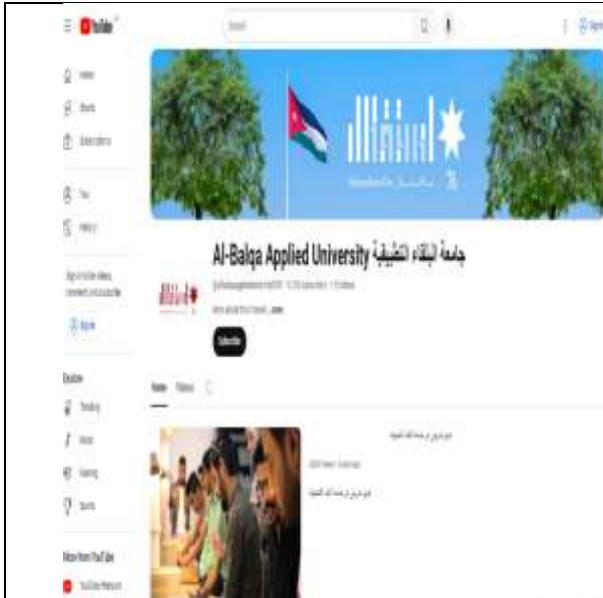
YouTube

Search

Sign in

Home

Shorts

Subscriptions

You

History

Sign in to like videos, comment, and subscribe.

Sign in

Explore

Trending

Music

Gaming

Sports

More from YouTube

YouTube Premium

جامعة البلقاء التطبيقية Al-Balqa Applied University

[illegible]

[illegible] ...more

Subscribe

Home Videos

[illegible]

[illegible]

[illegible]